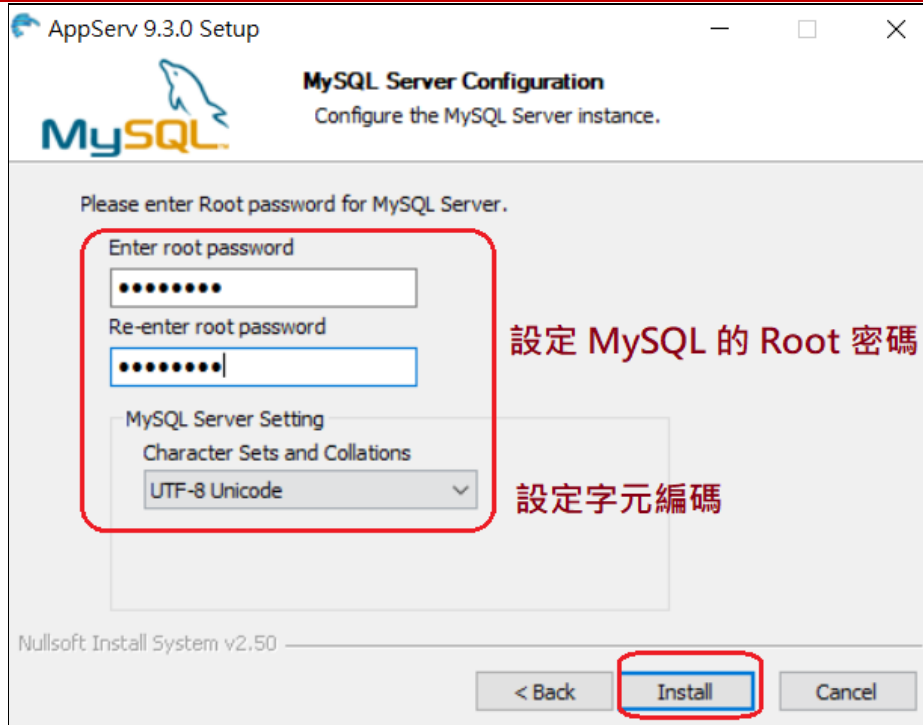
AppServ 9.3.0 Setup

MySQL

MySQL Server Configuration
Configure the MySQL Server instance.

Please enter Root password for MySQL Server.

Enter root password
••••••••
Re-enter root password
••••••••

設定 MySQL 的 Root 密碼

MySQL Server Setting
Character Sets and Collations
UTF-8 Unicode

設定字元編碼

Nullsoft Install System v2.50

< Back
Install
Cancel